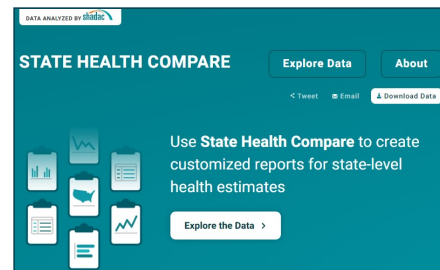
DATA ANALYZED BY shadac

STATE HEALTH COMPARE

Explore Data

About

< Tweet

Email

Download Data

Use State Health Compare to create customized reports for state-level health estimates

Explore the Data >